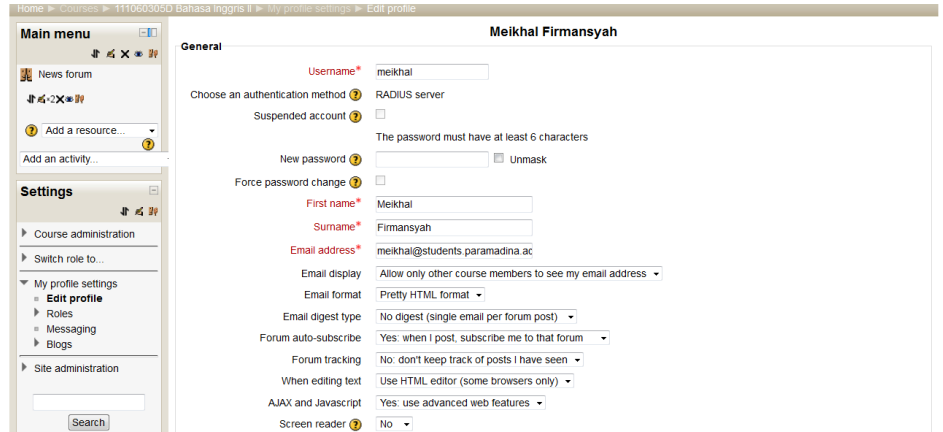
Home ► Courses ► 111060305D Bahasa Inggris II ► My profile settings ► Edit profile

Main menu

News forum

Add a resource...

Add an activity...

Settings

Course administration

Switch role to...

My profile settings

Edit profile

Roles

Messaging

Blogs

Site administration

Search

Meikhal Firmansyah

General

Username* meikhal

Choose an authentication method RADIUS server

Suspended account

The password must have at least 6 characters

New password Unmask

Force password change

First name* Meikhal

Surname* Firmansyah

Email address* meikhal@students.paramadina.ac

Email display Allow only other course members to see my email address

Email format Pretty HTML format

Email digest type No digest (single email per forum post)

Forum auto-subscribe Yes: when I post, subscribe me to that forum

Forum tracking No: don't keep track of posts I have seen

When editing text Use HTML editor (some browsers only)

AJAX and Javascript Yes: use advanced web features

Screen reader No